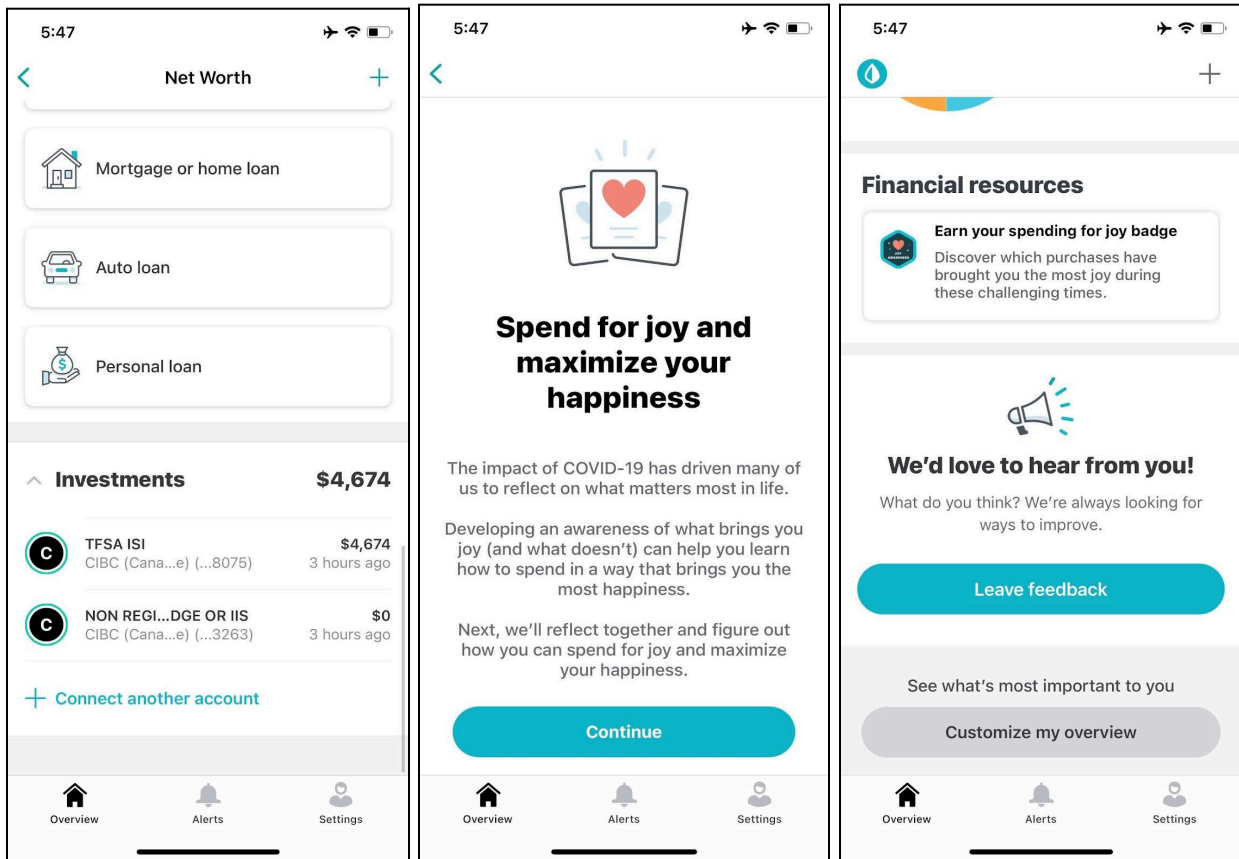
5:47

Net Worth

+

Mortgage or home loan

Auto loan

Personal loan

Investments $4,674

C TFSA ISI $4,674
CIBC (Cana...e) (...8075) 3 hours ago

C NON REGI...DGE OR IIS $0
CIBC (Cana...e) (...3263) 3 hours ago

+ Connect another account

Overview Alerts Settings

5:47

Spend for joy and maximize your happiness

The impact of COVID-19 has driven many of us to reflect on what matters most in life.

Developing an awareness of what brings you joy (and what doesn't) can help you learn how to spend in a way that brings you the most happiness.

Next, we'll reflect together and figure out how you can spend for joy and maximize your happiness.

Continue

Overview Alerts Settings

5:47

+

Financial resources

Earn your spending for joy badge
Discover which purchases have brought you the most joy during these challenging times.

We'd love to hear from you!

What do you think? We're always looking for ways to improve.

Leave feedback

See what's most important to you

Customize my overview

Overview Alerts Settings